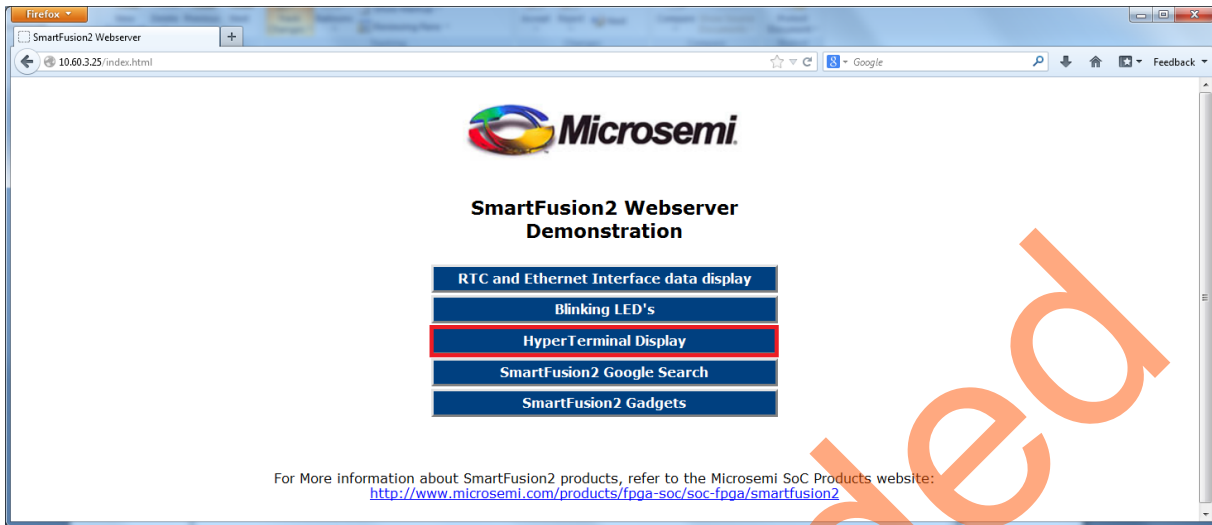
Firefox

SmartFusion2 Webserver

+

10.60.3.25/index.html

Google

Feedback

Microsemi

SmartFusion2 Webserver Demonstration

RTC and Ethernet Interface data display

Blinking LED's

HyperTerminal Display

SmartFusion2 Google Search

SmartFusion2 Gadgets

For More information about SmartFusion2 products, refer to the Microsemi SoC Products website: http://www.microsemi.com/products/fpga-soc/soc-fpga/smartfusion2

ed